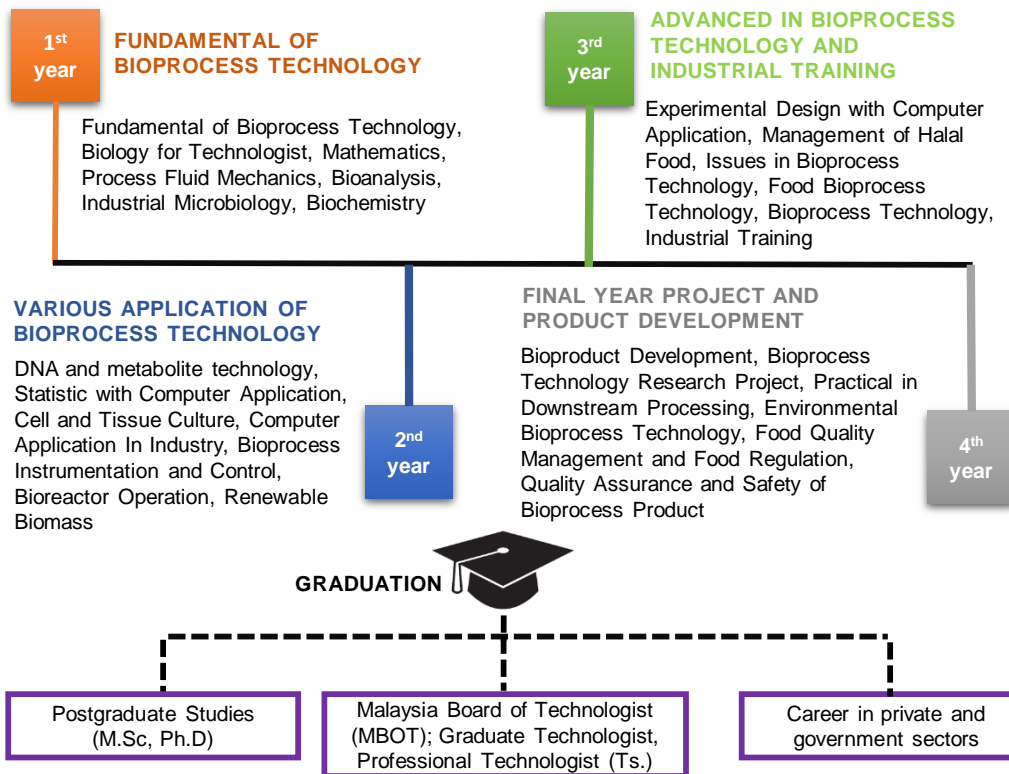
$1^{st}$ year

FUNDAMENTAL OF BIOPROCESS TECHNOLOGY

Fundamental of Bioprocess Technology, Biology for Technologist, Mathematics, Process Fluid Mechanics, Bioanalysis, Industrial Microbiology, Biochemistry

$3^{rd}$ year

ADVANCED IN BIOPROCESS TECHNOLOGY AND INDUSTRIAL TRAINING

Experimental Design with Computer Application, Management of Halal Food, Issues in Bioprocess Technology, Food Bioprocess Technology, Bioprocess Technology, Industrial Training

VARIOUS APPLICATION OF BIOPROCESS TECHNOLOGY

DNA and metabolite technology, Statistic with Computer Application, Cell and Tissue Culture, Computer Application In Industry, Bioprocess Instrumentation and Control, Bioreactor Operation, Renewable Biomass

$2^{nd}$ year

FINAL YEAR PROJECT AND PRODUCT DEVELOPMENT

Bioproduct Development, Bioprocess Technology Research Project, Practical in Downstream Processing, Environmental Bioprocess Technology, Food Quality Management and Food Regulation, Quality Assurance and Safety of Bioprocess Product

$4^{th}$ year

GRADUATION

Postgraduate Studies (M.Sc, Ph.D)

Malaysia Board of Technologist (MBOT); Graduate Technologist, Professional Technologist (Ts.)

Career in private and government sectors